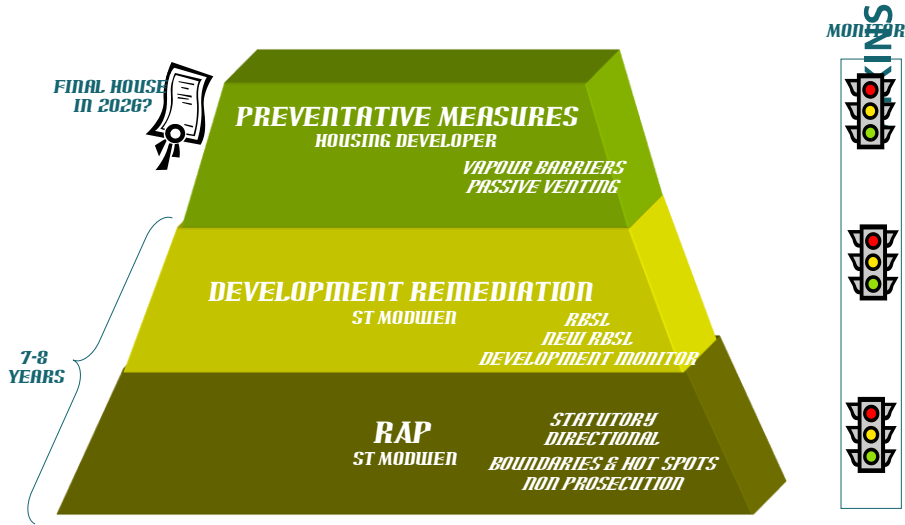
FINAL HOUSE IN 2026?

PREVENTATIVE MEASURES
HOUSING DEVELOPER

VAPOUR BARRIERS
PASSIVE VENTING

DEVELOPMENT REMEDIATION
ST MODWEN

RBSL
NEW RBSL
DEVELOPMENT MONITOR

7-8 YEARS

RAP
ST MODWEN

STATUTORY
DIRECTIONAL
BOUNDARIES & HOT SPOTS
NON PROSECUTION

MONITOR

KINS